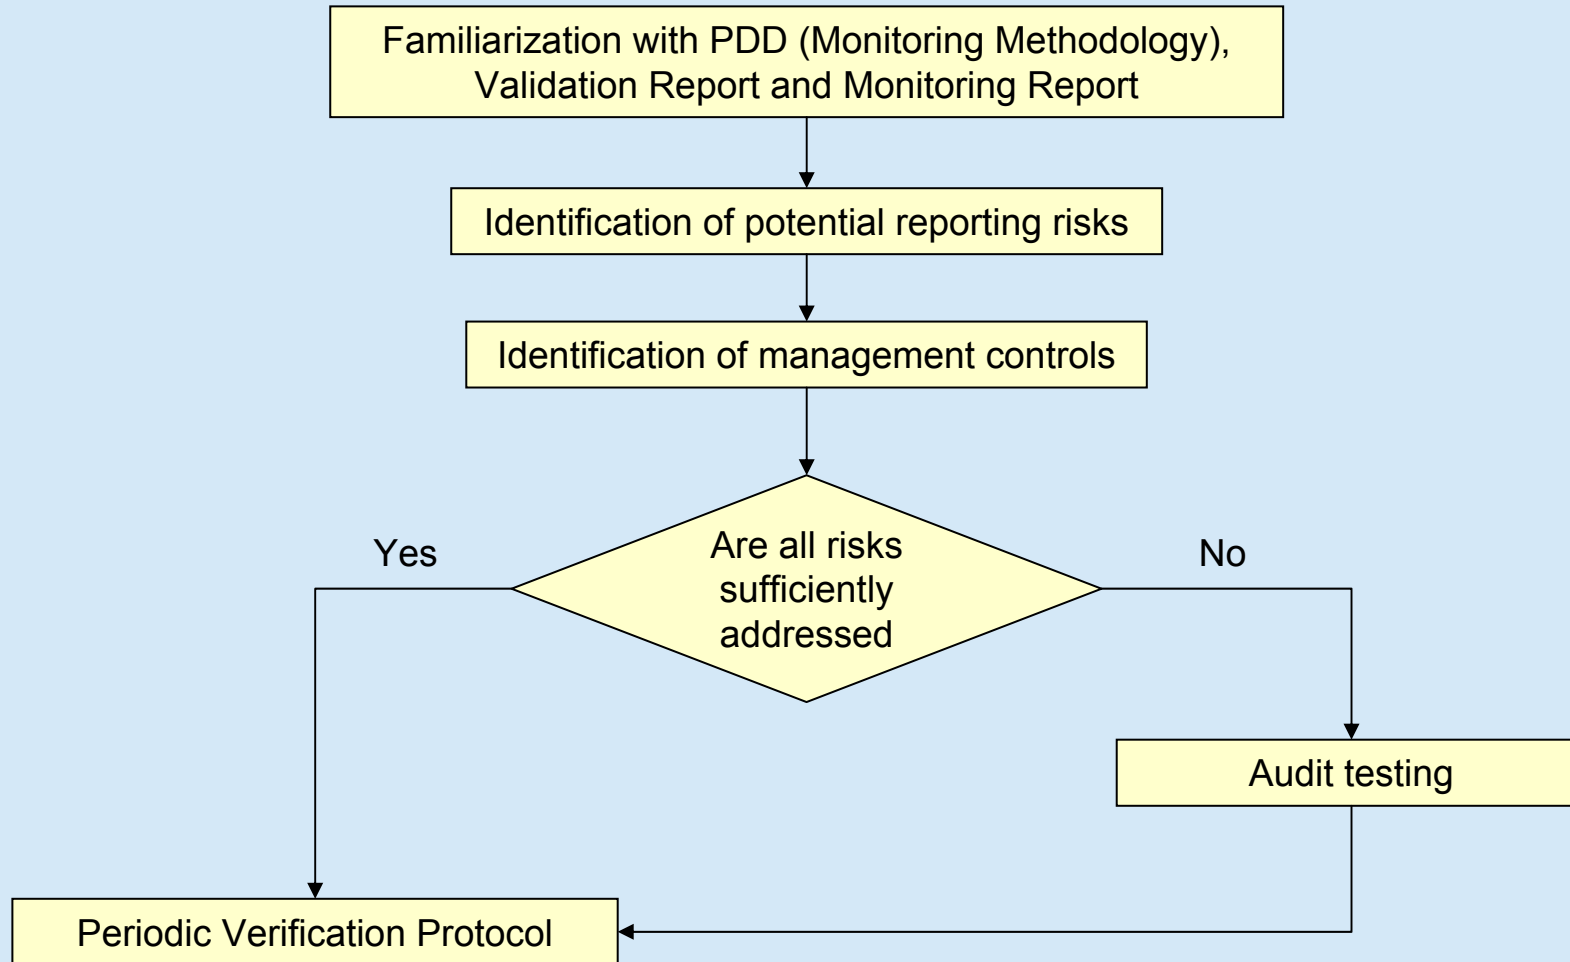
Familiarization with PDD (Monitoring Methodology), Validation Report and Monitoring Report

Identification of potential reporting risks

Identification of management controls

Are all risks sufficiently addressed

Yes

No

Audit testing

Periodic Verification Protocol